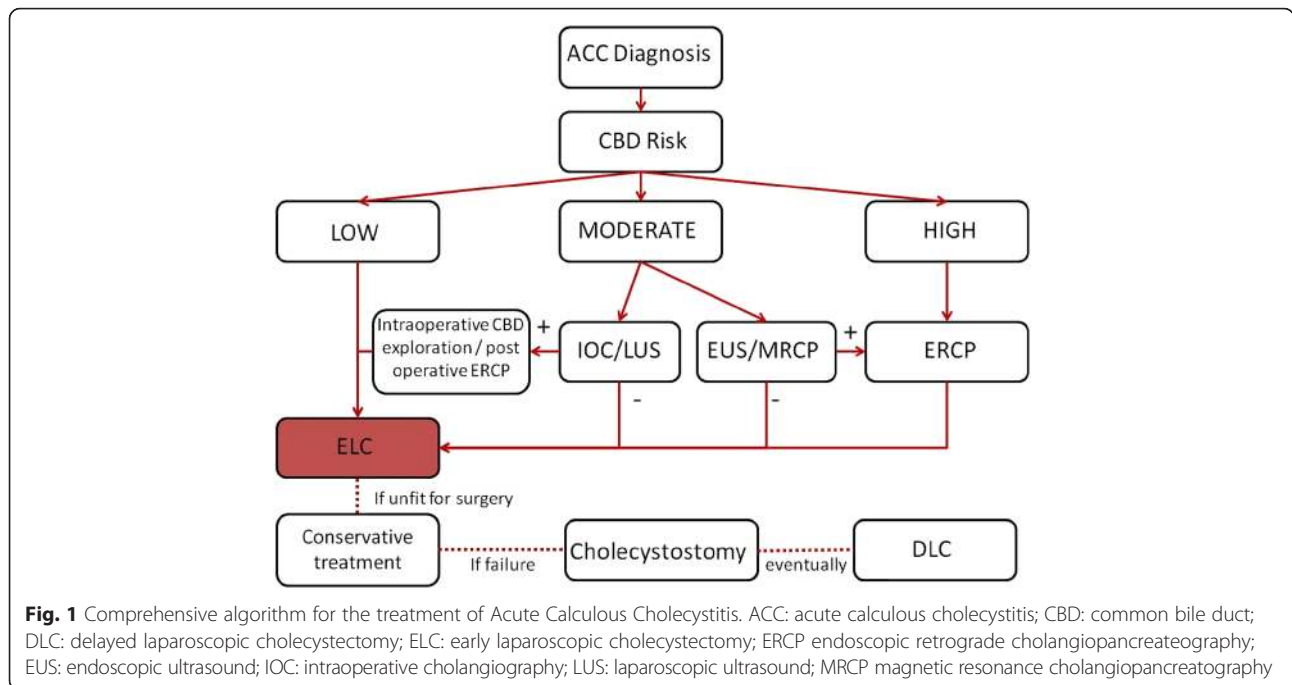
ACC Diagnosis

CBD Risk

LOW

MODERATE

HIGH

Intraoperative CBD exploration / post operative ERCP

+

IOC/LUS

EUS/MRCP

+

ERCP

-

-

ELC

If unfit for surgery

Conservative treatment

If failure

Cholecystostomy

eventually

DLC

**Fig. 1** Comprehensive algorithm for the treatment of Acute Calculous Cholecystitis. ACC: acute calculous cholecystitis; CBD: common bile duct; DLC: delayed laparoscopic cholecystectomy; ELC: early laparoscopic cholecystectomy; ERCP endoscopic retrograde cholangiopancreateography; EUS: endoscopic ultrasound; IOC: intraoperative cholangiography; LUS: laparoscopic ultrasound; MRCP magnetic resonance cholangiopancreatography